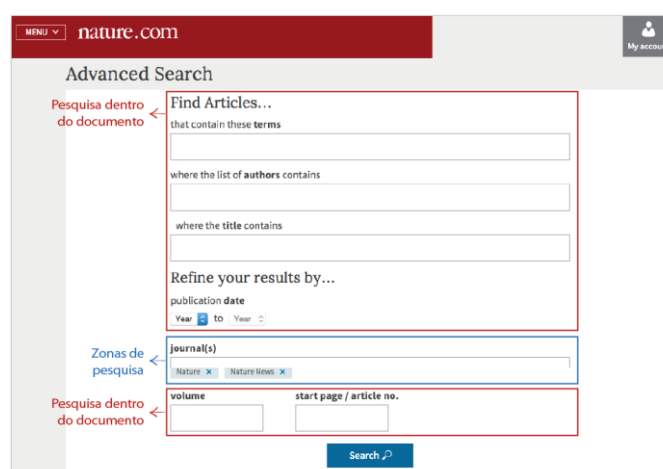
MENU ∨ nature.com

My accou

Advanced Search

Pesquisa dentro do documento

Find Articles...

that contain these **terms**

where the list of **authors** contains

where the **title** contains

Refine your results by...

publication **date**

Year to Year

Zonas de pesquisa

**journal(s)**

Nature ✕ Nature News ✕

Pesquisa dentro do documento

**volume**

**start page / article no.**

Search